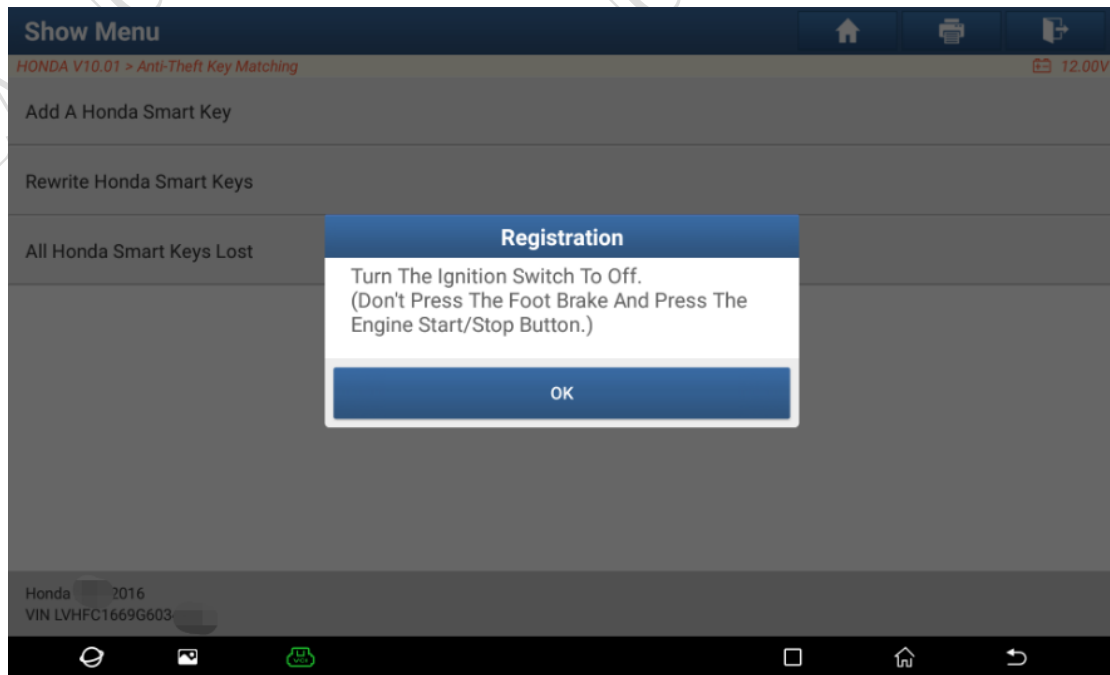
Show Menu

HONDA V10.01 > Anti-Theft Key Matching

12.00V

Add A Honda Smart Key

Rewrite Honda Smart Keys

All Honda Smart Keys Lost

Registration

Turn The Ignition Switch To Off.
(Don't Press The Foot Brake And Press The Engine Start/Stop Button.)

OK

Honda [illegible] 2016
VIN LVHFC1669G603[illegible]

VCI